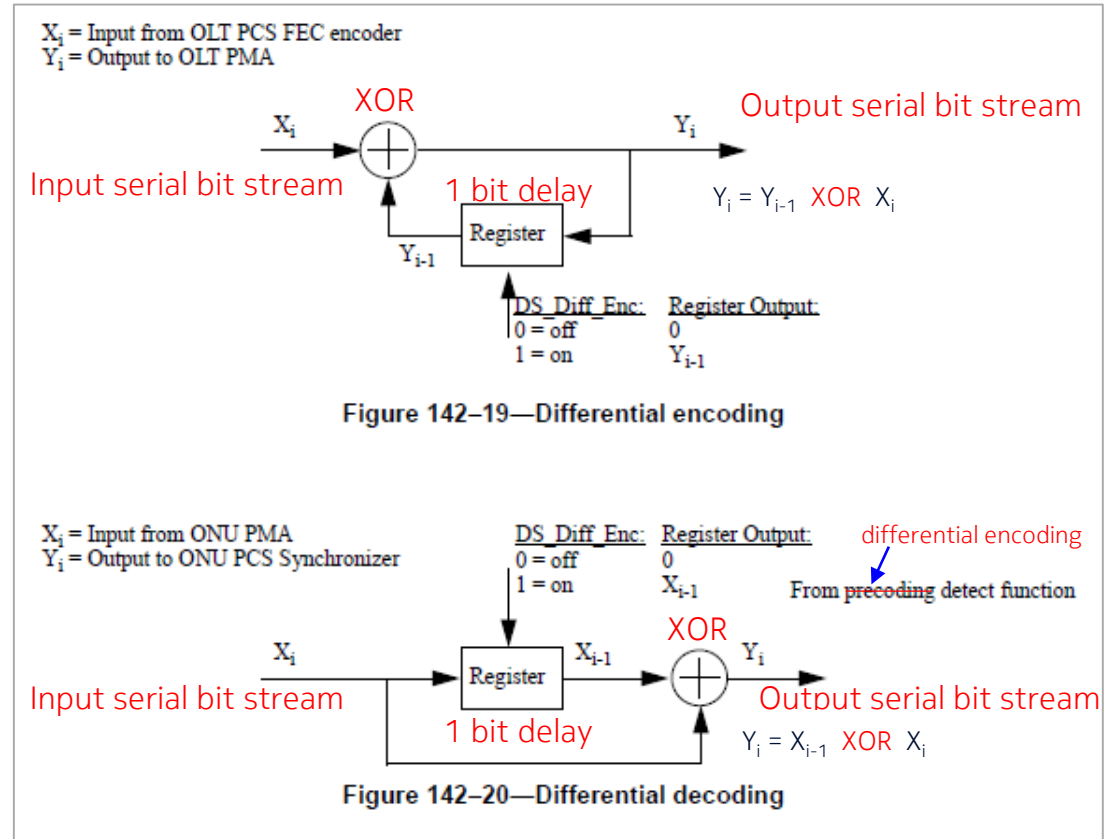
$X_i$ = Input from OLT PCS FEC encoder
$Y_i$ = Output to OLT PMA

XOR

Output serial bit stream

$X_i$

$Y_i$

Input serial bit stream

1 bit delay

$Y_i = Y_{i-1}$ XOR $X_i$

Register

$Y_{i-1}$

DS_Diff_Enc:
0 = off
1 = on

Register Output:
0
$Y_{i-1}$

Figure 142–19—Differential encoding

$X_i$ = Input from ONU PMA
$Y_i$ = Output to ONU PCS Synchronizer

DS_Diff_Enc:
0 = off
1 = on

Register Output:
0
$X_{i-1}$

differential encoding

From precoding detect function

XOR

$X_i$

Register

$X_{i-1}$

$Y_i$

Input serial bit stream

Output serial bit stream

1 bit delay

$Y_i = X_{i-1}$ XOR $X_i$

Figure 142–20—Differential decoding